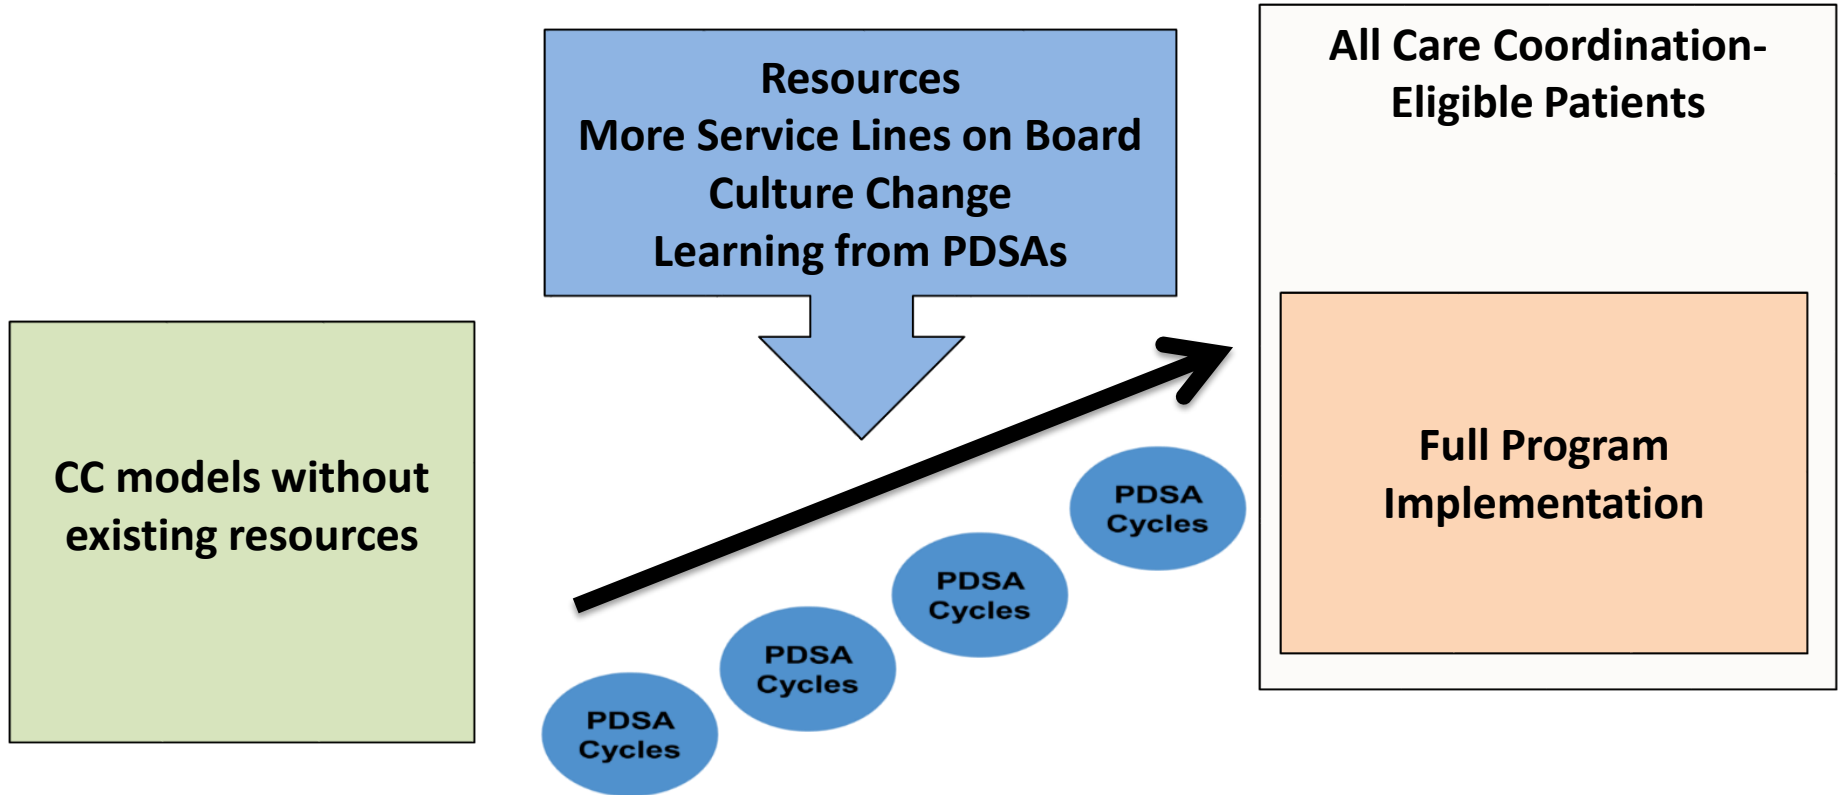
Resources
More Service Lines on Board
Culture Change
Learning from PDSAs

All Care Coordination-Eligible Patients

CC models without existing resources

PDSA Cycles

PDSA Cycles

PDSA Cycles

PDSA Cycles

Full Program Implementation